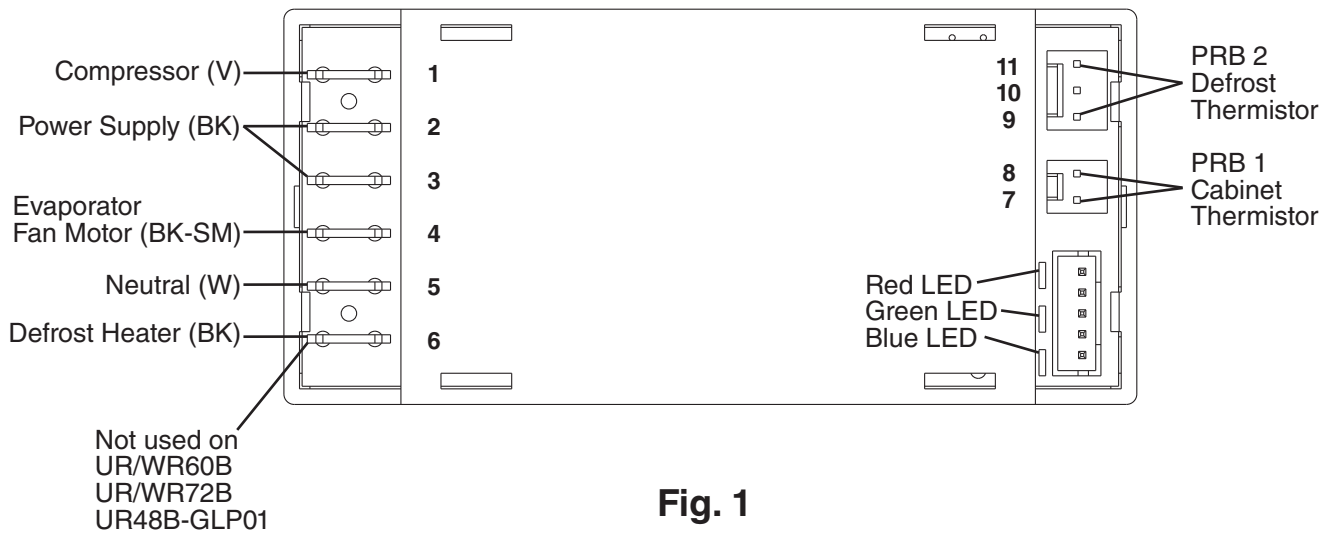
Compressor (V)
Power Supply (BK)
Evaporator Fan Motor (BK-SM)
Neutral (W)
Defrost Heater (BK)
Not used on UR/WR60B UR/WR72B UR48B-GLP01

1
2
3
4
5
6

11
10
9
8
7

PRB 2 Defrost Thermistor
PRB 1 Cabinet Thermistor
Red LED
Green LED
Blue LED

Fig. 1